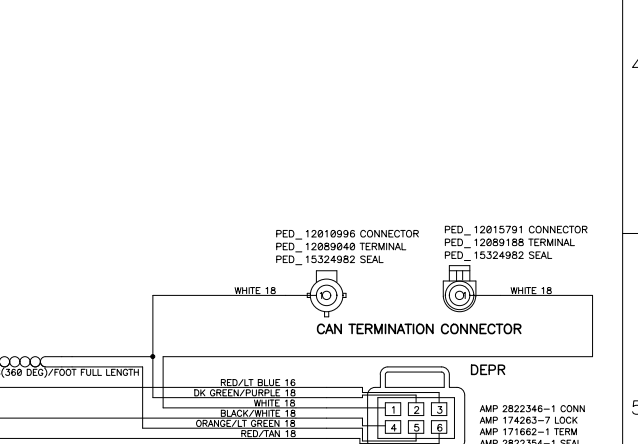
PED_12010996 CONNECTOR
PED_12089040 TERMINAL
PED_15324982 SEAL

PED_12015791 CONNECTOR
PED_12089188 TERMINAL
PED_15324982 SEAL

WHITE 18

WHITE 18

CAN TERMINATION CONNECTOR

(360 DEG)/FOOT FULL LENGTH

DEPR

RED/LT BLUE 16
DK GREEN/PURPLE 18
WHITE 18
BLACK/WHITE 18
ORANGE/LT GREEN 18
RED/TAN 18

1 2 3
4 5 6

AMP 2822346-1 CONN
AMP 174263-7 LOCK
AMP 171662-1 TERM
AMP 2822354-1 SEAL

4

5